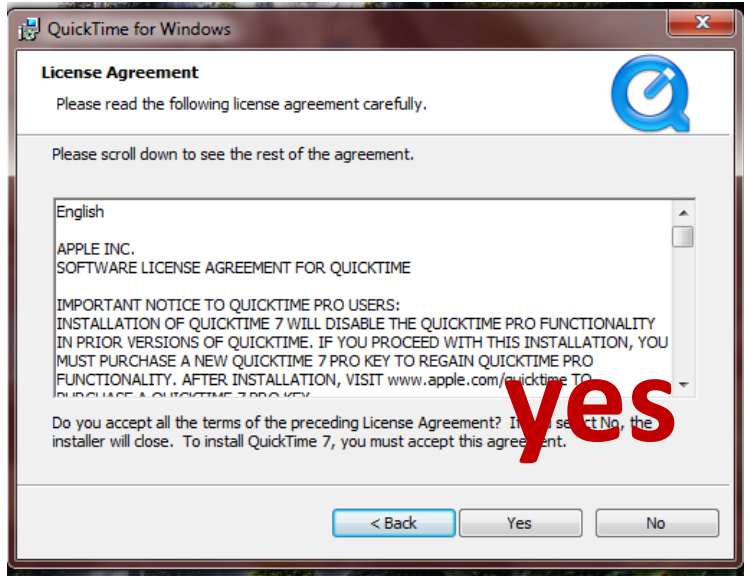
QuickTime for Windows

License Agreement

Please read the following license agreement carefully.

Please scroll down to see the rest of the agreement.

English

APPLE INC.
SOFTWARE LICENSE AGREEMENT FOR QUICKTIME

IMPORTANT NOTICE TO QUICKTIME PRO USERS:
INSTALLATION OF QUICKTIME 7 WILL DISABLE THE QUICKTIME PRO FUNCTIONALITY IN PRIOR VERSIONS OF QUICKTIME. IF YOU PROCEED WITH THIS INSTALLATION, YOU MUST PURCHASE A NEW QUICKTIME 7 PRO KEY TO REGAIN QUICKTIME PRO FUNCTIONALITY. AFTER INSTALLATION, VISIT www.apple.com/quicktime TO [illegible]

yes

Do you accept all the terms of the preceding License Agreement? If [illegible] select No, the installer will close. To install QuickTime 7, you must accept this agree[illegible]ent.

< Back

Yes

No